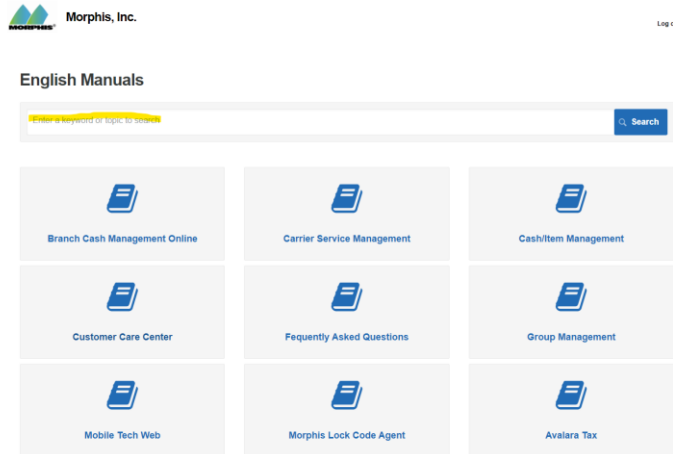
MORPHIS Morphis, Inc.

Log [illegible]

English Manuals

Enter a keyword or topic to search

Search

Branch Cash Management Online

Carrier Service Management

Cash/Item Management

Customer Care Center

Fequently Asked Questions

Group Management

Mobile Tech Web

Morphis Lock Code Agent

Avalara Tax